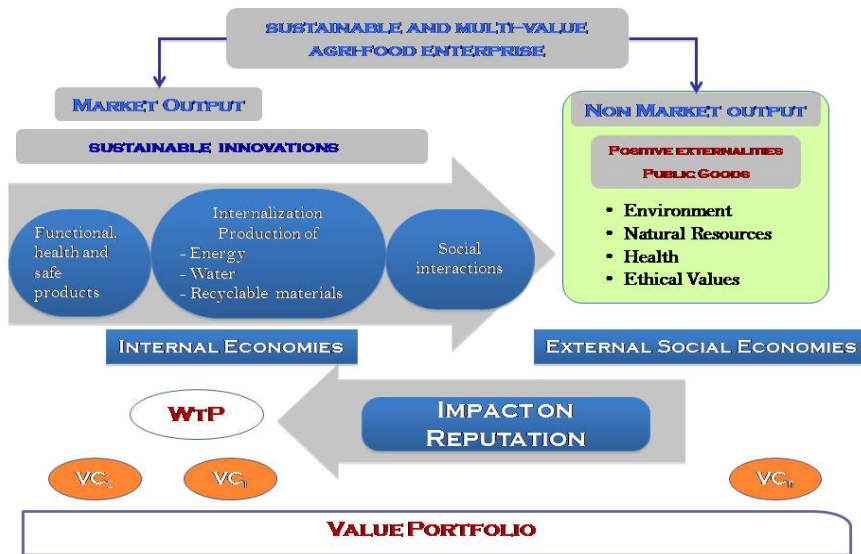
SUSTAINABLE AND MULTI-VALUE AGRI-FOOD ENTERPRISE

MARKET OUTPUT

SUSTAINABLE INNOVATIONS

Functional, health and safe products

Internalization Production of
- Energy
- Water
- Recyclable materials

Social interactions

NON MARKET OUTPUT

POSITIVE EXTERNALITIES
PUBLIC GOODS

• Environment
• Natural Resources
• Health
• Ethical Values

INTERNAL ECONOMIES

EXTERNAL SOCIAL ECONOMIES

WTP

IMPACT ON REPUTATION

$VC_2$

$VC_1$

$VC_n$

VALUE PORTFOLIO